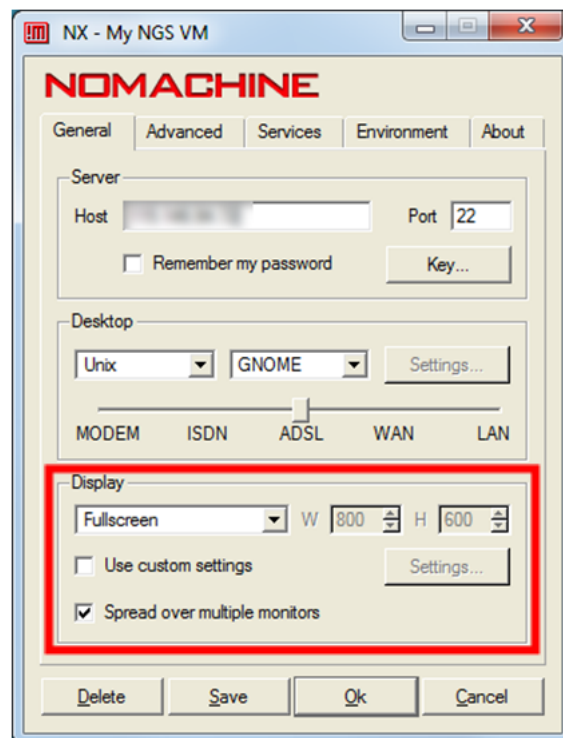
NX - My NGS VM

NOMACHINE

General | Advanced | Services | Environment | About

Server

Host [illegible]

Port 22

Remember my password

Key...

Desktop

Unix

GNOME

Settings...

MODEM ISDN ADSL WAN LAN

Display

Fullscreen

W 800 H 600

Use custom settings

Settings...

Spread over multiple monitors

Delete Save Ok Cancel